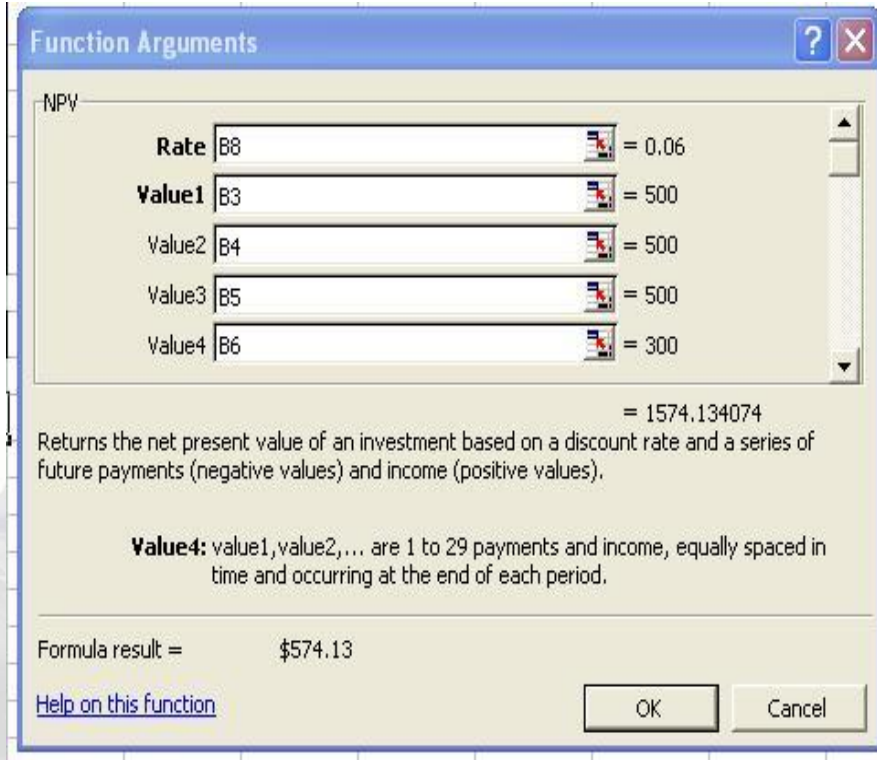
Function Arguments

NPV

| | | |
|---|---|---|
| **Rate** | B8 | = 0.06 |
| **Value1** | B3 | = 500 |
| Value2 | B4 | = 500 |
| Value3 | B5 | = 500 |
| Value4 | B6 | = 300 |

= 1574.134074

Returns the net present value of an investment based on a discount rate and a series of future payments (negative values) and income (positive values).

**Value4:** value1,value2,... are 1 to 29 payments and income, equally spaced in time and occurring at the end of each period.

Formula result = $574.13

Help on this function

OK

Cancel